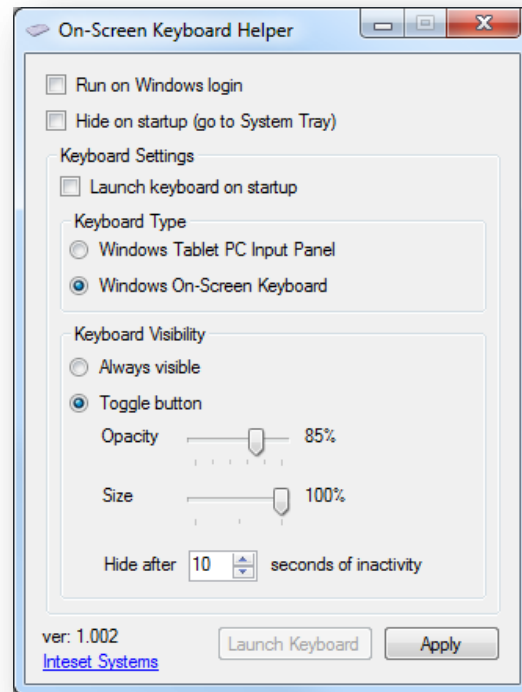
On-Screen Keyboard Helper

Run on Windows login

Hide on startup (go to System Tray)

Keyboard Settings

Launch keyboard on startup

Keyboard Type

Windows Tablet PC Input Panel

Windows On-Screen Keyboard

Keyboard Visibility

Always visible

Toggle button

Opacity 85%

Size 100%

Hide after 10 seconds of inactivity

ver: 1.002

Inteset Systems

Launch Keyboard

Apply